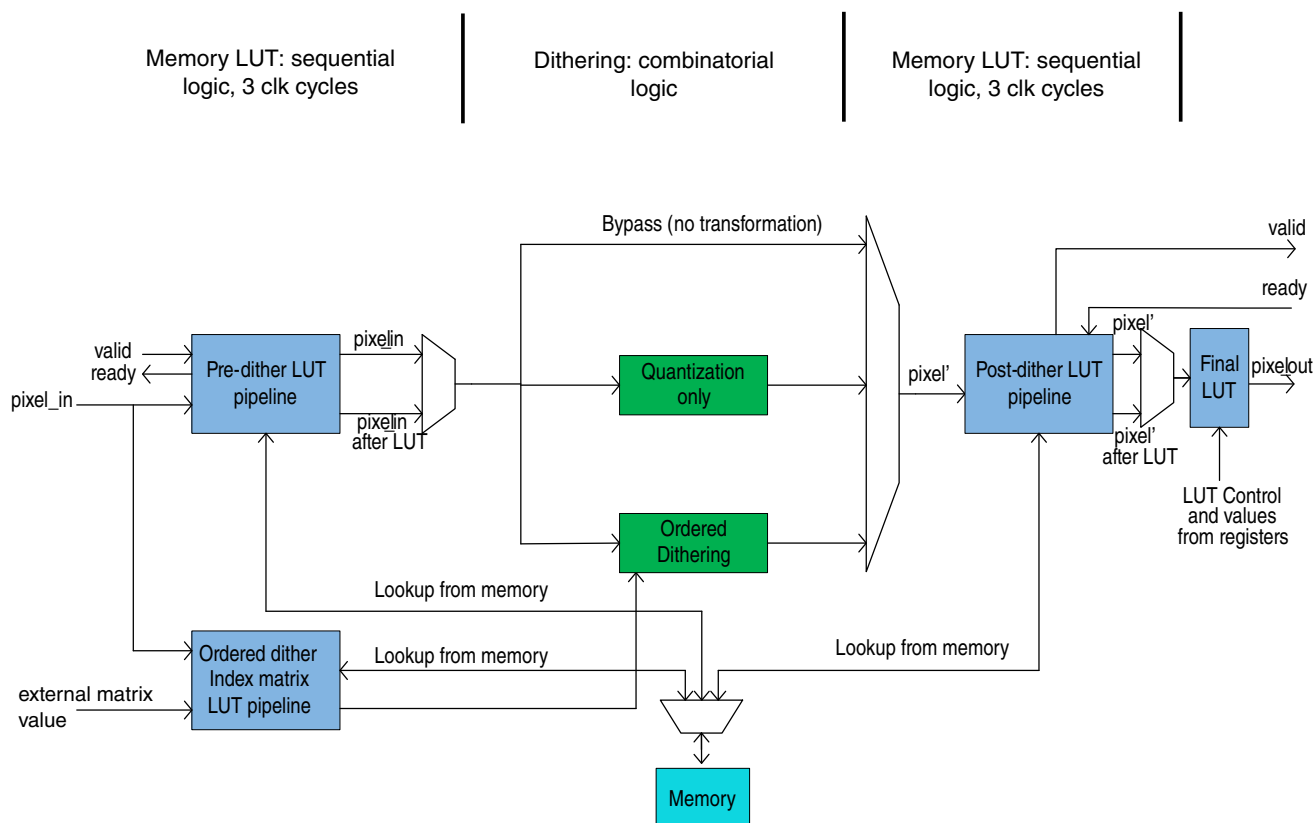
Memory LUT: sequential logic, 3 clk cycles

Dithering: combinatorial logic

Memory LUT: sequential logic, 3 clk cycles

Bypass (no transformation)

valid

ready

valid

ready

pixel_in

Pre-dither LUT pipeline

pixelin

pixelin after LUT

Quantization only

pixel'

Post-dither LUT pipeline

pixel'

pixel' after LUT

Final LUT

pixelout

LUT Control and values from registers

Ordered Dithering

Lookup from memory

Ordered dither Index matrix LUT pipeline

Lookup from memory

Lookup from memory

external matrix value

Memory